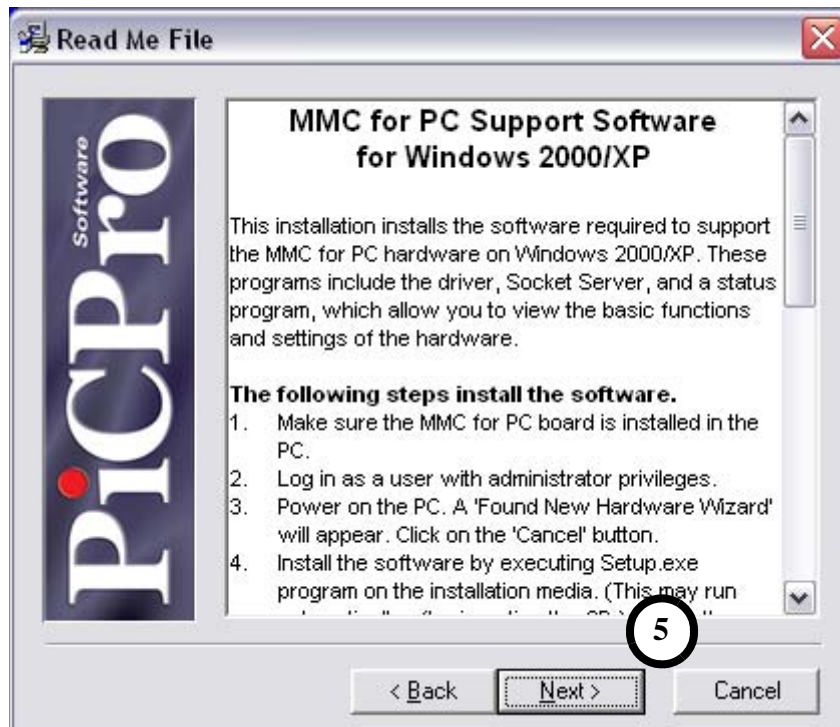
Read Me File

PiCPro Software

MMC for PC Support Software for Windows 2000/XP

This installation installs the software required to support the MMC for PC hardware on Windows 2000/XP. These programs include the driver, Socket Server, and a status program, which allow you to view the basic functions and settings of the hardware.

**The following steps install the software.**
1. Make sure the MMC for PC board is installed in the PC.
2. Log in as a user with administrator privileges.
3. Power on the PC. A 'Found New Hardware Wizard' will appear. Click on the 'Cancel' button.
4. Install the software by executing Setup.exe program on the installation media. (This may run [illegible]

5

< Back   Next >   Cancel